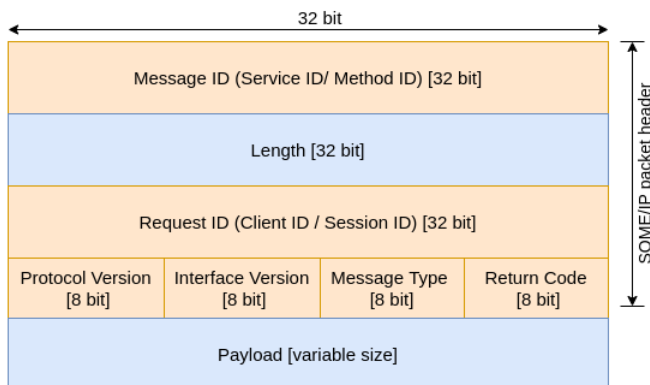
32 bit

Message ID (Service ID/ Method ID) [32 bit]

Length [32 bit]

Request ID (Client ID / Session ID) [32 bit]

| Protocol Version [8 bit] | Interface Version [8 bit] | Message Type [8 bit] | Return Code [8 bit] |
|---|---|---|---|

Payload [variable size]

SOME/IP packet header